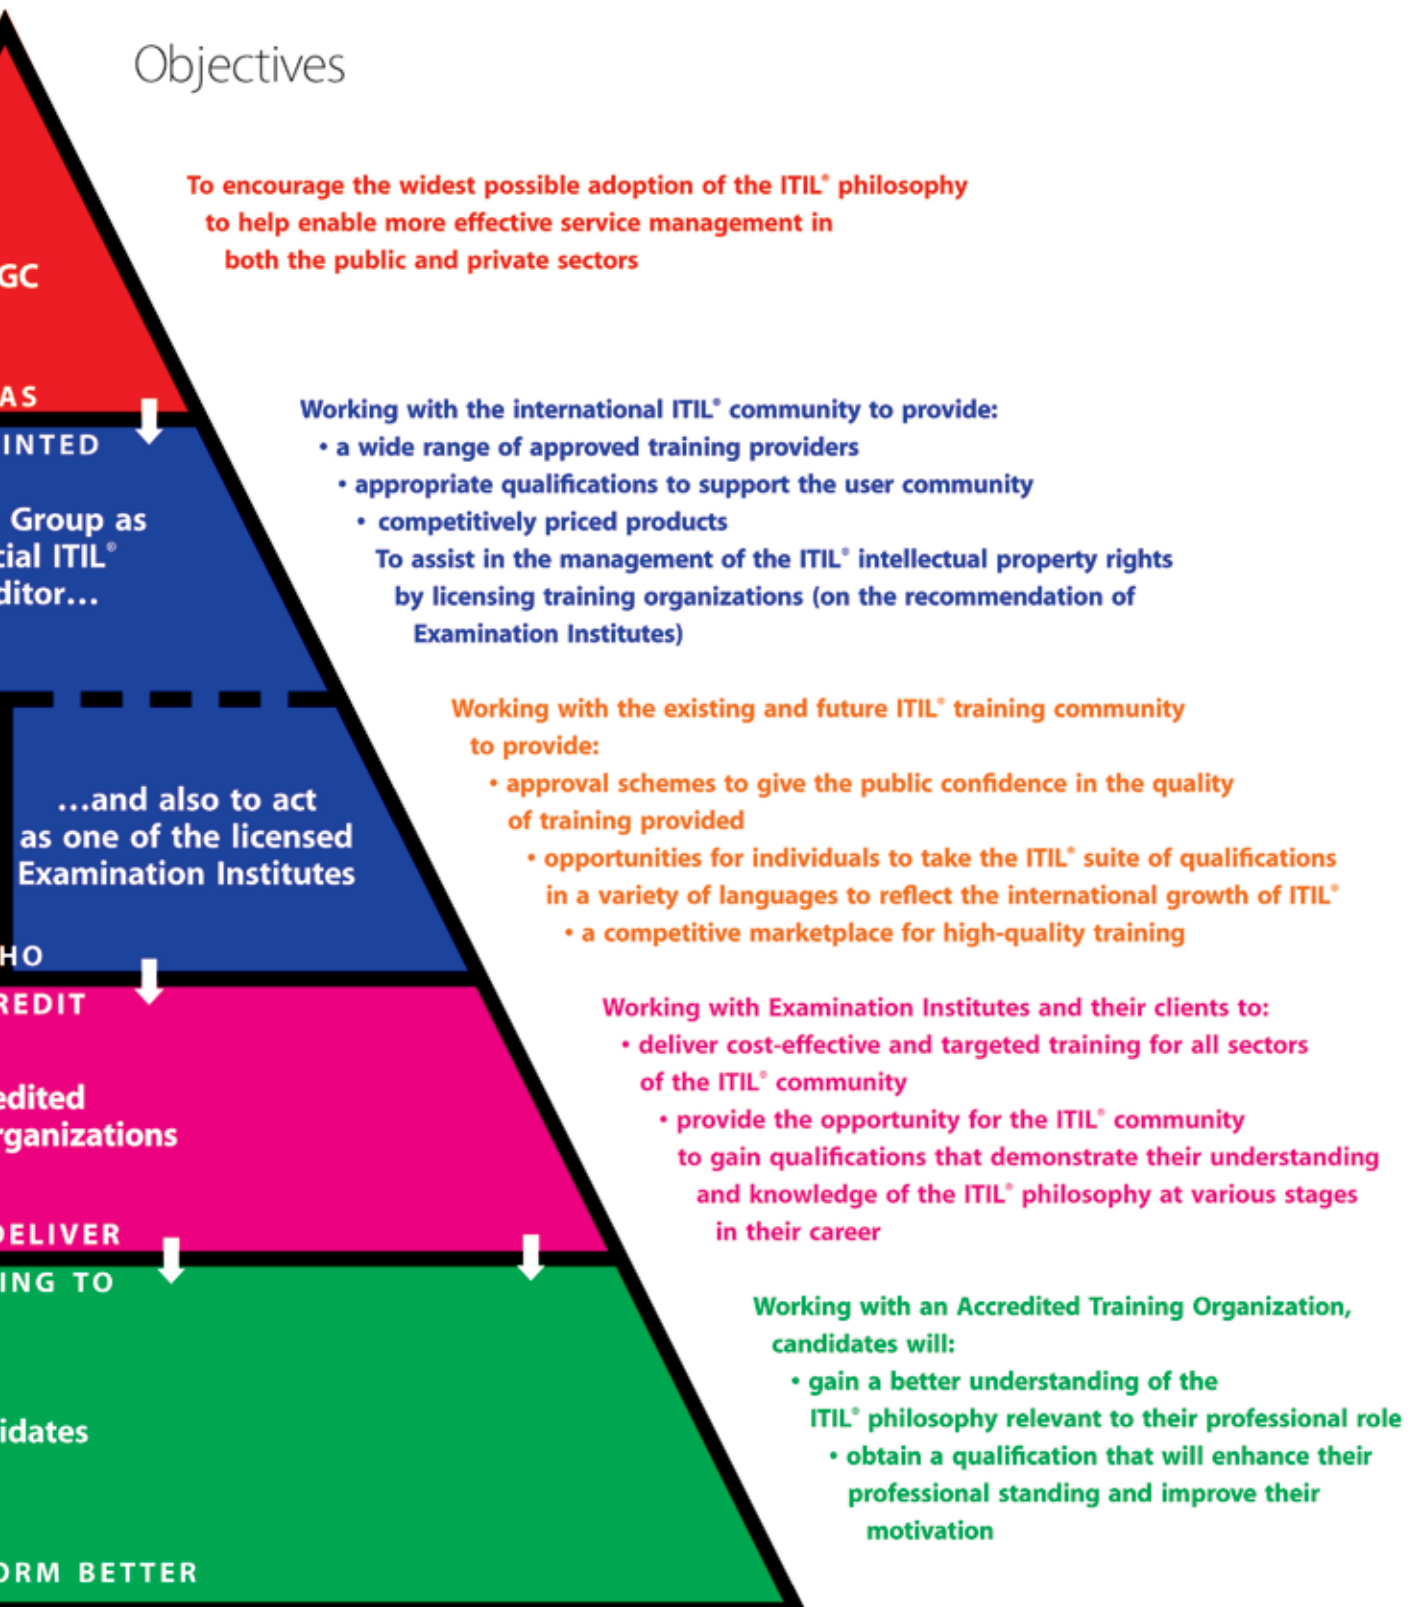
Objectives

GC

AS

INTED

Group as
cial ITIL®
ditor...

...and also to act
as one of the licensed
Examination Institutes

HO

REDIT

edited
rganizations

DELIVER

ING TO

idates

ORM BETTER

To encourage the widest possible adoption of the ITIL® philosophy to help enable more effective service management in both the public and private sectors

Working with the international ITIL® community to provide:
• a wide range of approved training providers
• appropriate qualifications to support the user community
• competitively priced products
To assist in the management of the ITIL® intellectual property rights by licensing training organizations (on the recommendation of Examination Institutes)

Working with the existing and future ITIL® training community to provide:
• approval schemes to give the public confidence in the quality of training provided
• opportunities for individuals to take the ITIL® suite of qualifications in a variety of languages to reflect the international growth of ITIL®
• a competitive marketplace for high-quality training

Working with Examination Institutes and their clients to:
• deliver cost-effective and targeted training for all sectors of the ITIL® community
• provide the opportunity for the ITIL® community to gain qualifications that demonstrate their understanding and knowledge of the ITIL® philosophy at various stages in their career

Working with an Accredited Training Organization, candidates will:
• gain a better understanding of the ITIL® philosophy relevant to their professional role
• obtain a qualification that will enhance their professional standing and improve their motivation